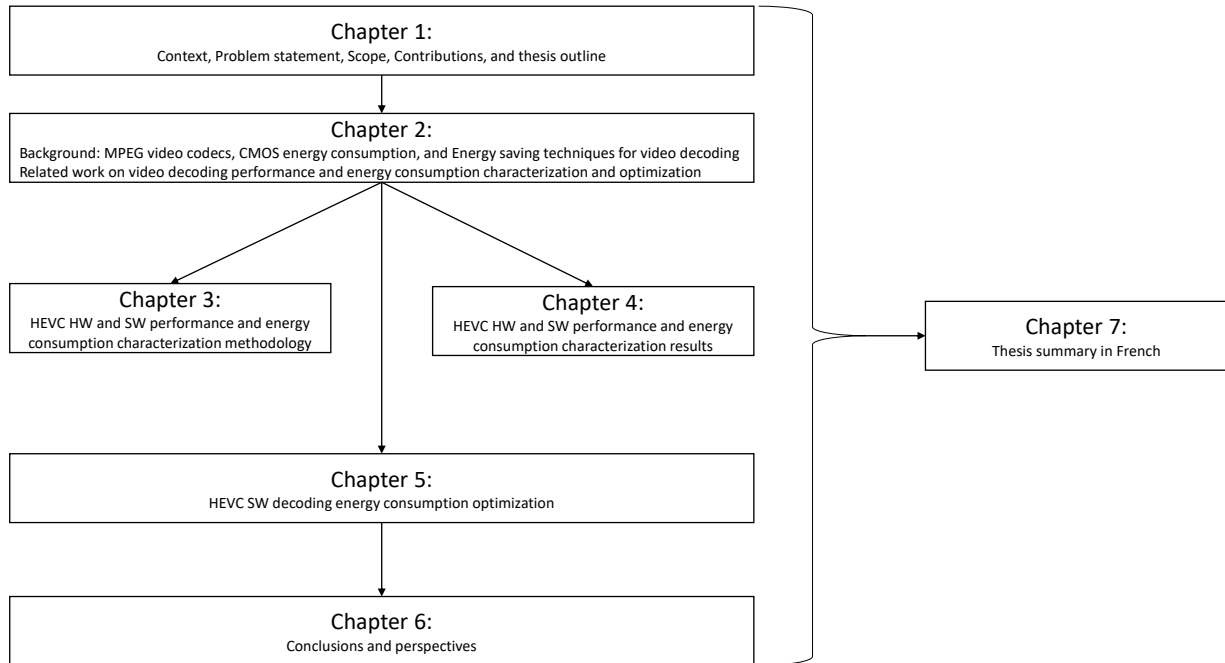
Chapter 1:
Context, Problem statement, Scope, Contributions, and thesis outline

Chapter 2:
Background: MPEG video codecs, CMOS energy consumption, and Energy saving techniques for video decoding
Related work on video decoding performance and energy consumption characterization and optimization

Chapter 3:
HEVC HW and SW performance and energy consumption characterization methodology

Chapter 4:
HEVC HW and SW performance and energy consumption characterization results

Chapter 5:
HEVC SW decoding energy consumption optimization

Chapter 6:
Conclusions and perspectives

Chapter 7:
Thesis summary in French